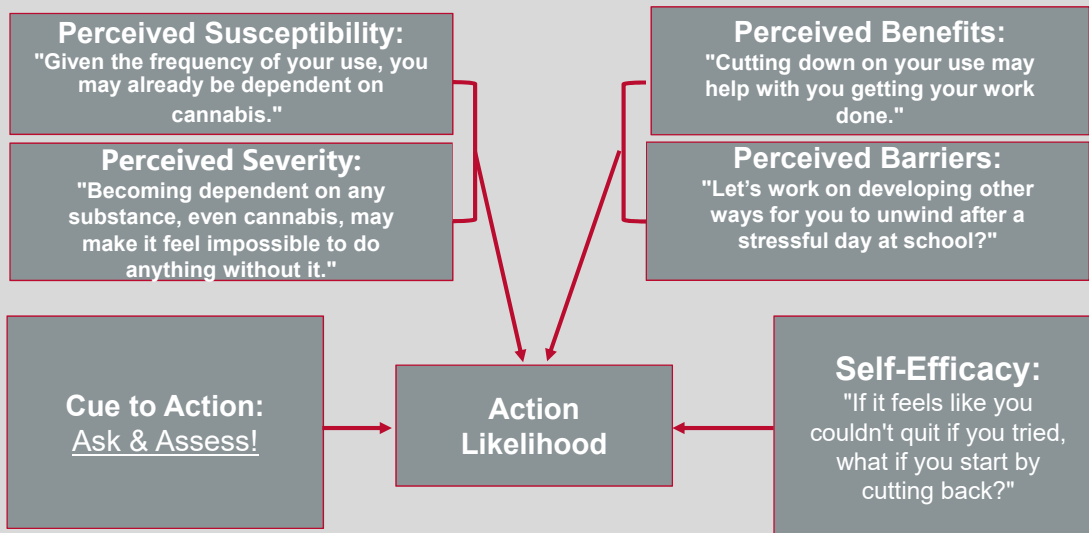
Perceived Susceptibility:
"Given the frequency of your use, you may already be dependent on cannabis."

Perceived Severity:
"Becoming dependent on any substance, even cannabis, may make it feel impossible to do anything without it."

Perceived Benefits:
"Cutting down on your use may help with you getting your work done."

Perceived Barriers:
"Let's work on developing other ways for you to unwind after a stressful day at school?"

Cue to Action:
Ask & Assess!

Action Likelihood

Self-Efficacy:
"If it feels like you couldn't quit if you tried, what if you start by cutting back?"